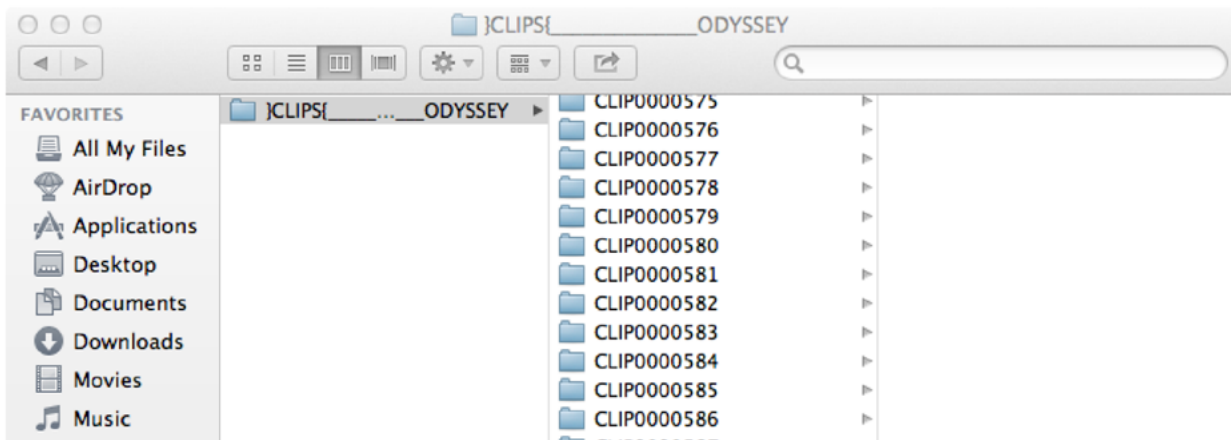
}CLIPS{_____________ODYSSEY

FAVORITES
All My Files
AirDrop
Applications
Desktop
Documents
Downloads
Movies
Music

}CLIPS{_____..___ODYSSEY

CLIP0000575
CLIP0000576
CLIP0000577
CLIP0000578
CLIP0000579
CLIP0000580
CLIP0000581
CLIP0000582
CLIP0000583
CLIP0000584
CLIP0000585
CLIP0000586
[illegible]